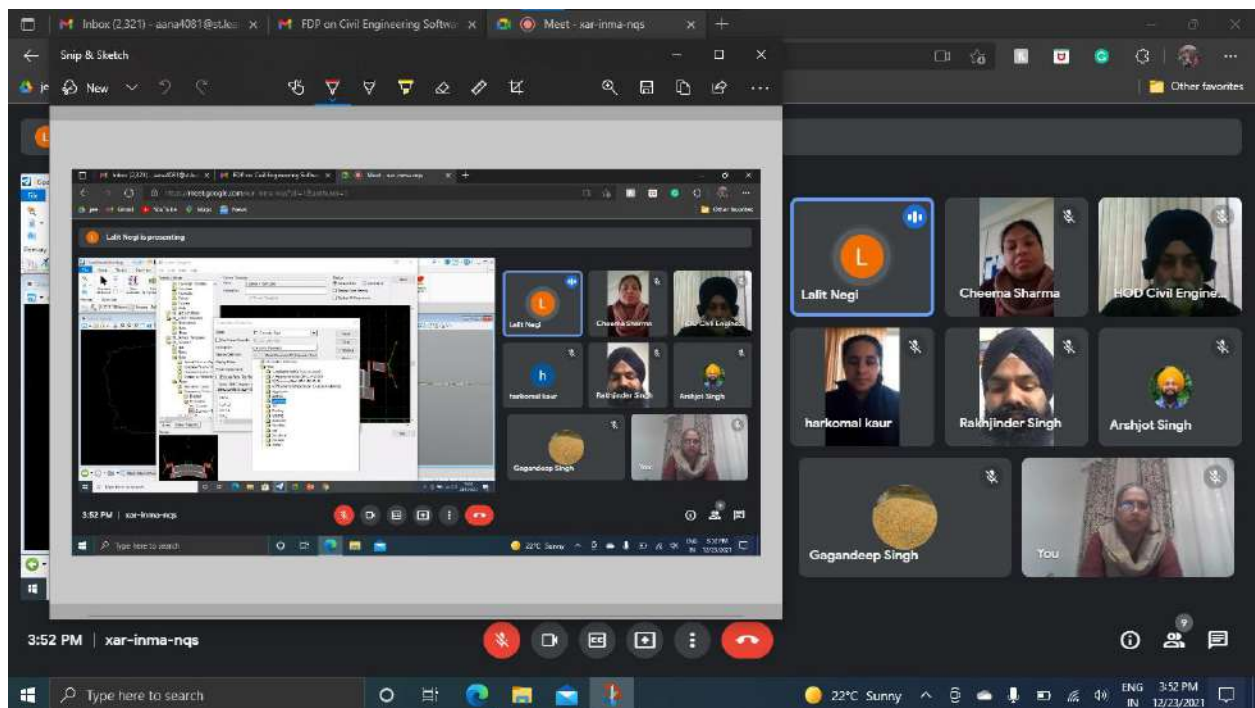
Inbox (2,321) - aana4081@st.le... × FDP on Civil Engineering Softw... × Meet - xar-inma-nqs × +

Snip & Sketch

New

Other favorites

Lalit Negi is presenting

Lalit Negi

Cheema Sharma

HOD Civil Engine...

harkomal kaur

Rakhjinder Singh

Arshjot Singh

Gagandeep Singh

You

3:52 PM | xar-inma-nqs

Type here to search

22°C Sunny

ENG IN

3:52 PM 12/23/2021

9

Lalit Negi

Cheema Sharma

HOD Civil Engine...

harkomal kaur

Rakhjinder Singh

Arshjot Singh

Gagandeep Singh

You

3:52 PM | xar-inma-nqs

Type here to search

22°C Sunny

ENG IN

3:52 PM 12/23/2021